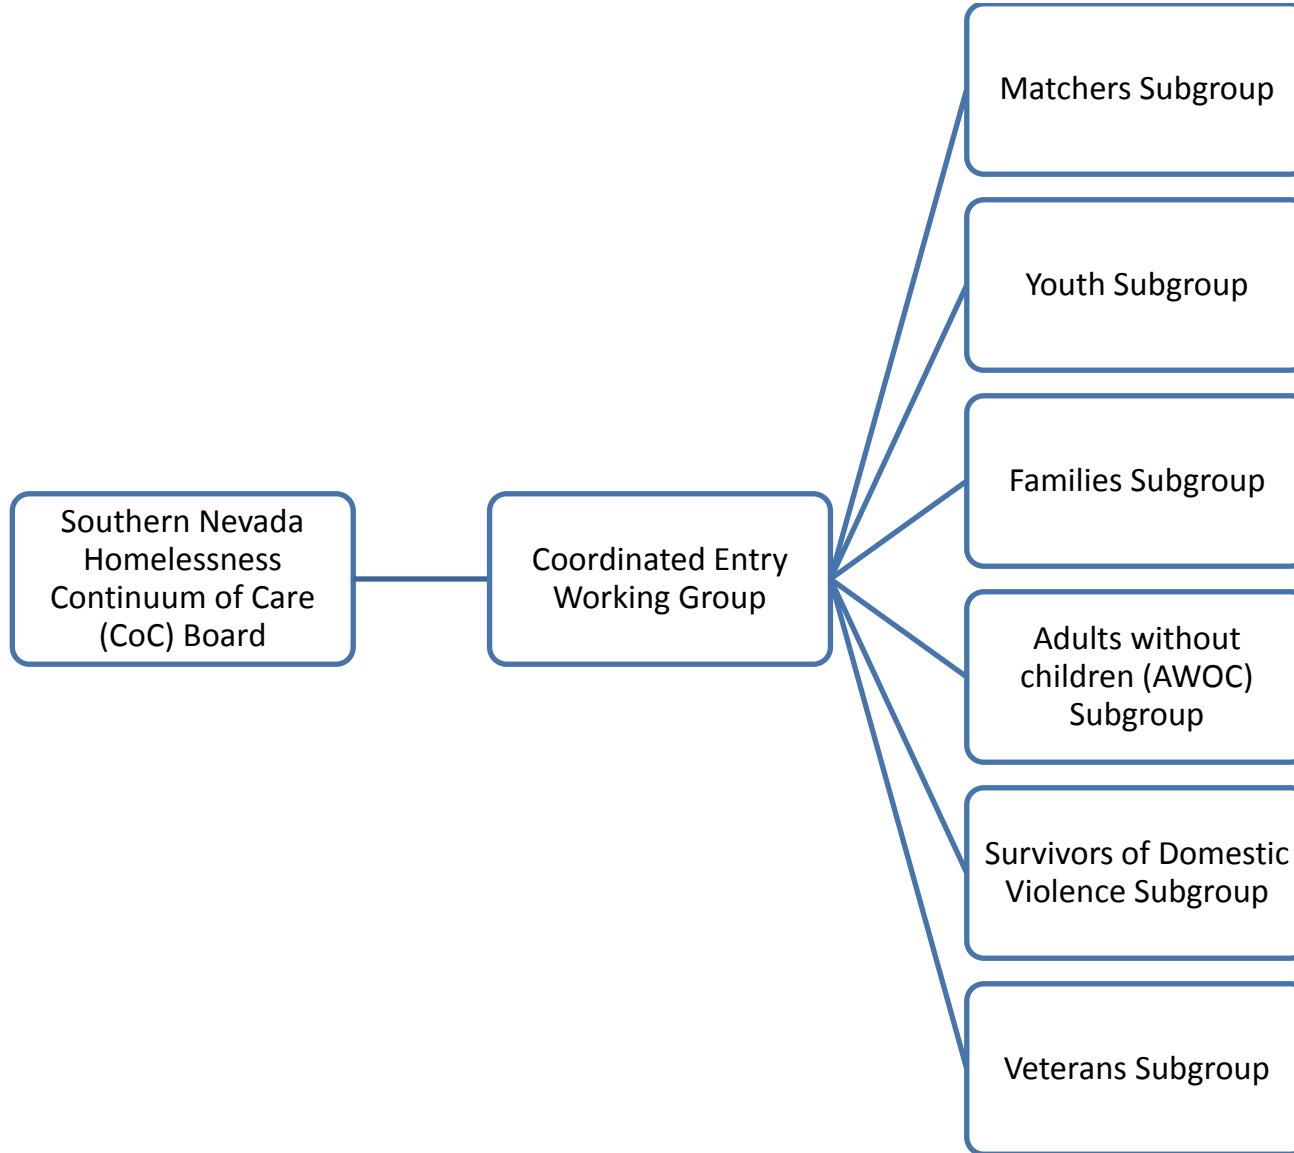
Southern Nevada Homelessness Continuum of Care (CoC) Board

Coordinated Entry Working Group

Matchers Subgroup

Youth Subgroup

Families Subgroup

Adults without children (AWOC) Subgroup

Survivors of Domestic Violence Subgroup

Veterans Subgroup